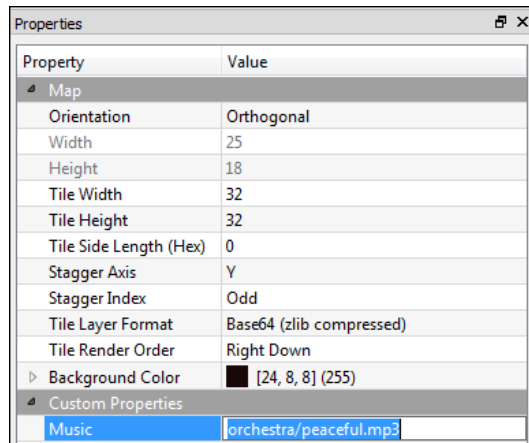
Properties

| Property | Value |
|---|---|
| Map | |
| Orientation | Orthogonal |
| Width | 25 |
| Height | 18 |
| Tile Width | 32 |
| Tile Height | 32 |
| Tile Side Length (Hex) | 0 |
| Stagger Axis | Y |
| Stagger Index | Odd |
| Tile Layer Format | Base64 (zlib compressed) |
| Tile Render Order | Right Down |
| Background Color | [24, 8, 8] (255) |
| Custom Properties | |
| Music | orchestra/peaceful.mp3 |